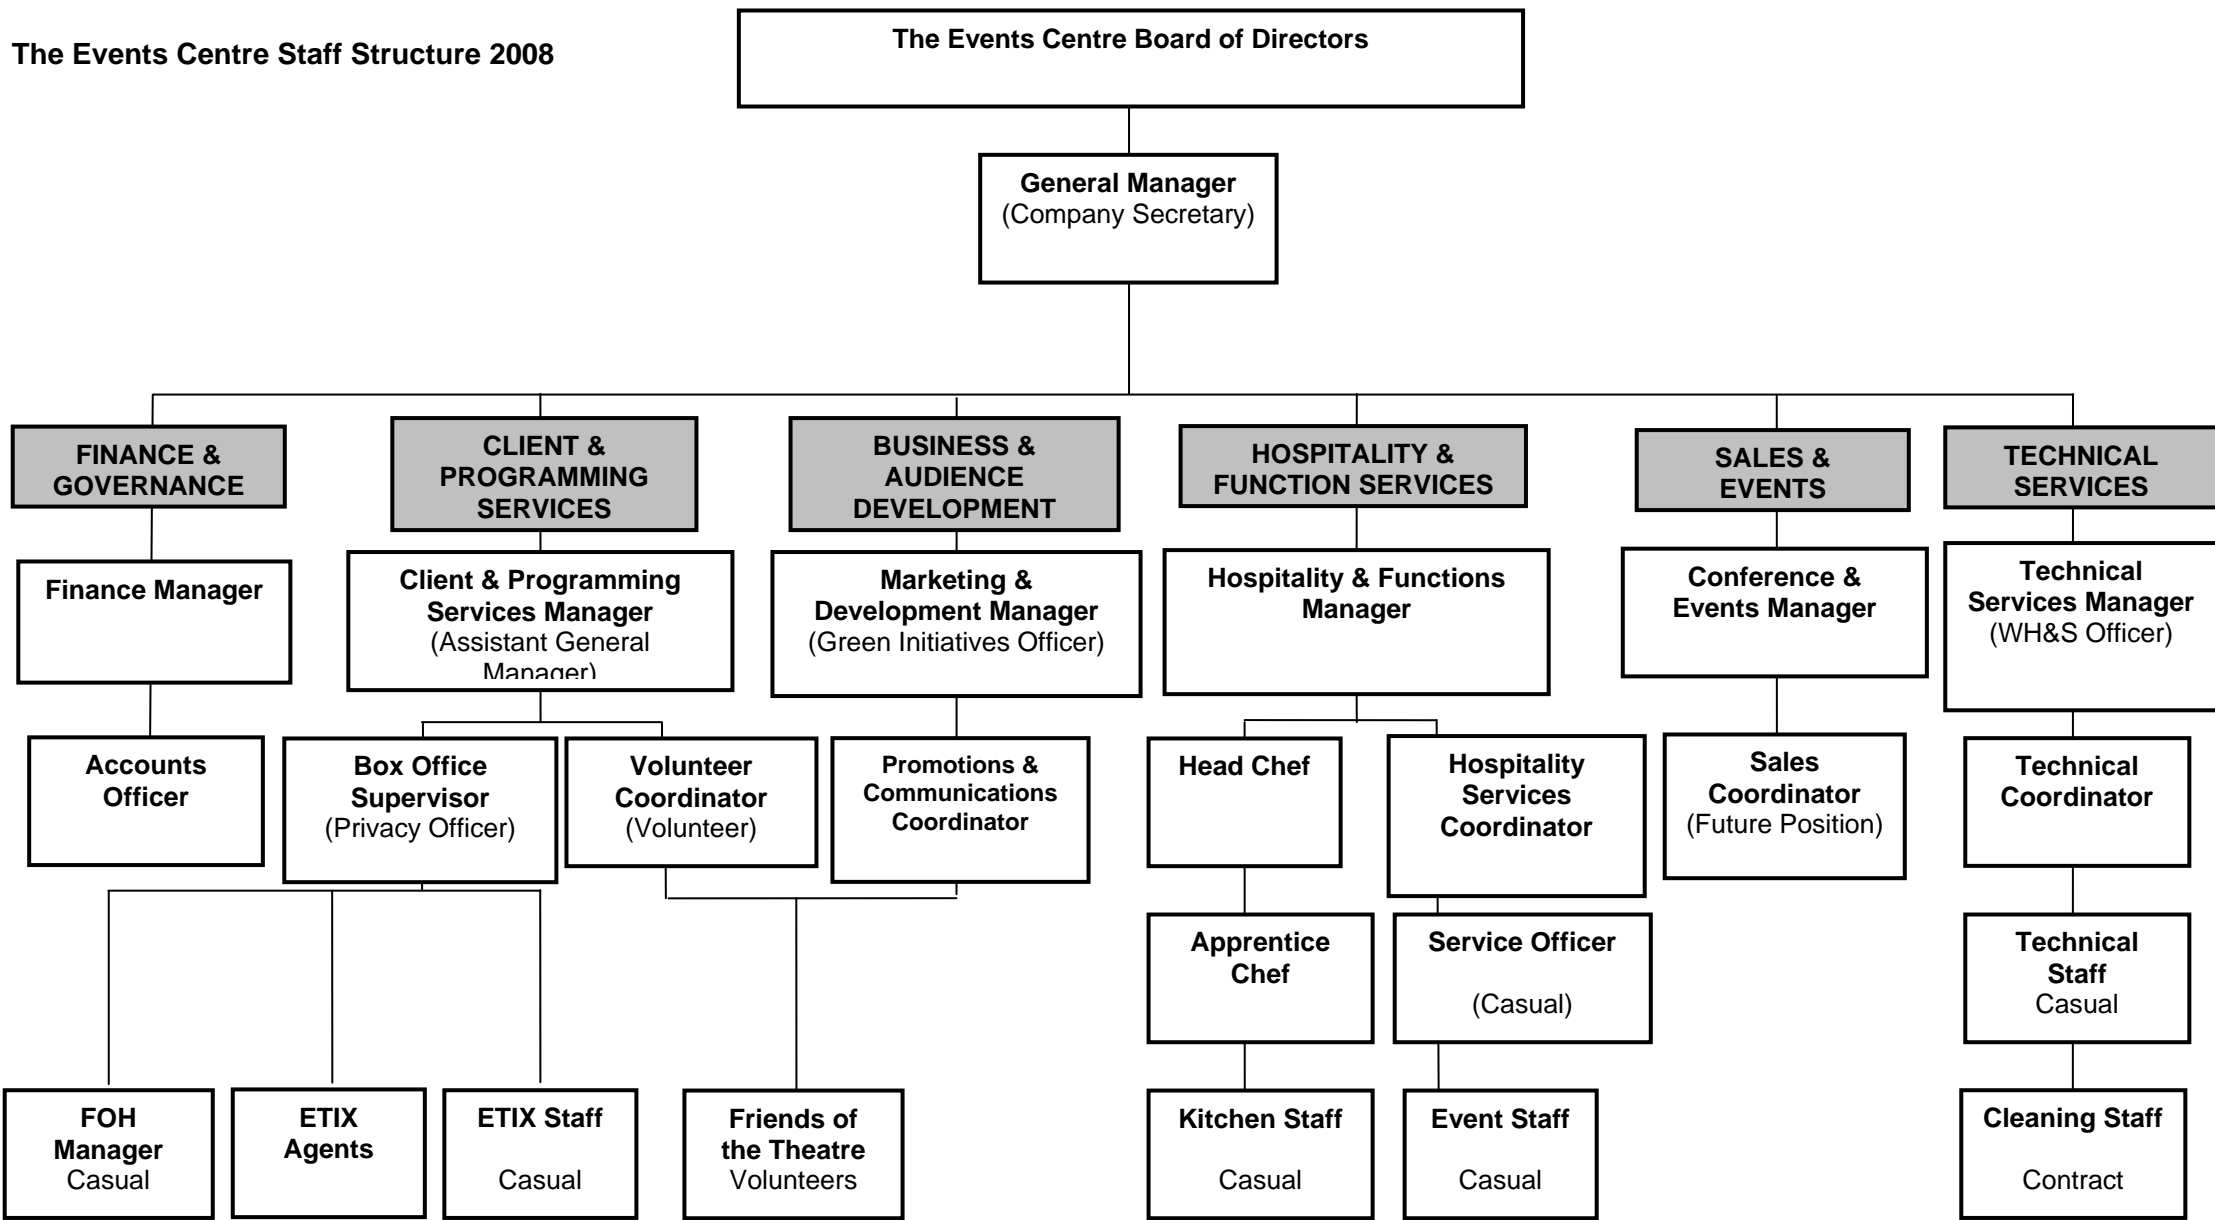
The Events Centre Staff Structure 2008

The Events Centre Board of Directors

General Manager
(Company Secretary)

FINANCE & GOVERNANCE

Finance Manager

Accounts Officer

CLIENT & PROGRAMMING SERVICES

Client & Programming Services Manager
(Assistant General Manager)

Box Office Supervisor
(Privacy Officer)

Volunteer Coordinator
(Volunteer)

FOH Manager
Casual

ETIX Agents

ETIX Staff
Casual

Friends of the Theatre
Volunteers

BUSINESS & AUDIENCE DEVELOPMENT

Marketing & Development Manager
(Green Initiatives Officer)

Promotions & Communications Coordinator

HOSPITALITY & FUNCTION SERVICES

Hospitality & Functions Manager

Head Chef

Apprentice Chef

Kitchen Staff
Casual

Hospitality Services Coordinator

Service Officer
(Casual)

Event Staff
Casual

SALES & EVENTS

Conference & Events Manager

Sales Coordinator
(Future Position)

TECHNICAL SERVICES

Technical Services Manager
(WH&S Officer)

Technical Coordinator

Technical Staff
Casual

Cleaning Staff
Contract